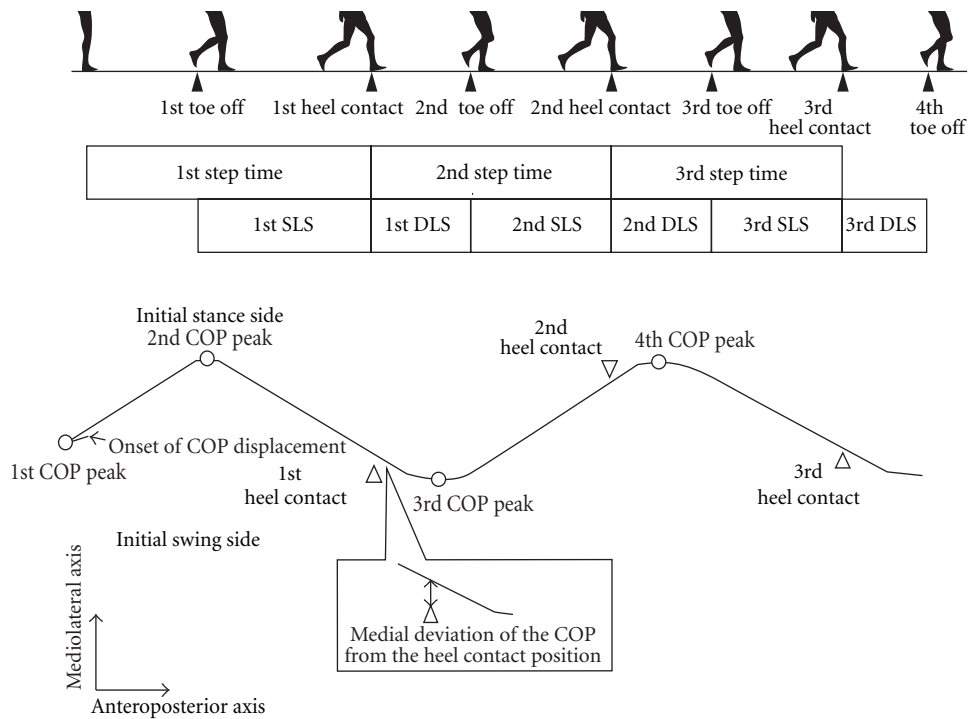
1st toe off 1st heel contact 2nd toe off 2nd heel contact 3rd toe off 3rd heel contact 4th toe off

| 1st step time | 2nd step time | | 3rd step time | | |
|---|---|---|---|---|---|
| 1st SLS | 1st DLS | 2nd SLS | 2nd DLS | 3rd SLS | 3rd DLS |

Initial stance side
2nd COP peak

2nd heel contact

4th COP peak

Onset of COP displacement

1st COP peak

1st heel contact

3rd COP peak

3rd heel contact

Initial swing side

Medial deviation of the COP from the heel contact position

Mediolateral axis

Anteroposterior axis